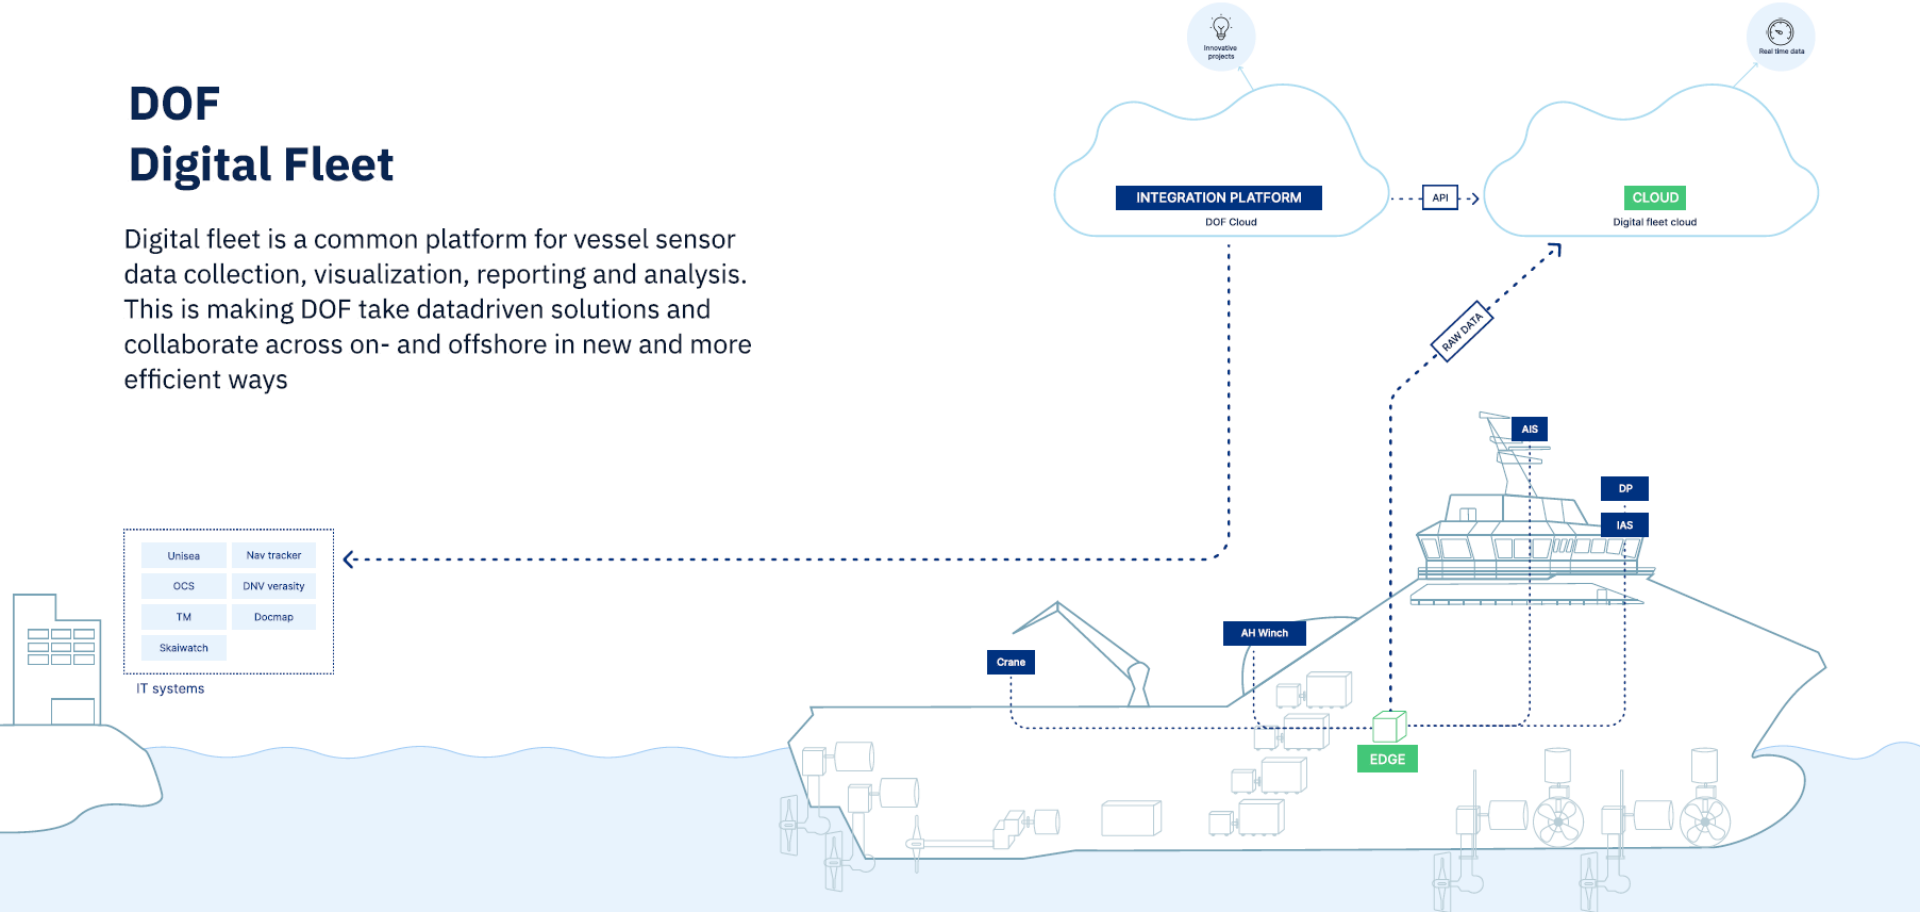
DOF
Digital Fleet

Digital fleet is a common platform for vessel sensor data collection, visualization, reporting and analysis. This is making DOF take datadriven solutions and collaborate across on- and offshore in new and more efficient ways

Innovative projects

Real time data

INTEGRATION PLATFORM
DOF Cloud

API

CLOUD
Digital fleet cloud

RAW DATA

| Unisea | Nav tracker |
|---|---|
| OCS | DNV verasity |
| TM | Docmap |
| Skaiwatch | |

IT systems

AIS

DP

IAS

AH Winch

Crane

EDGE